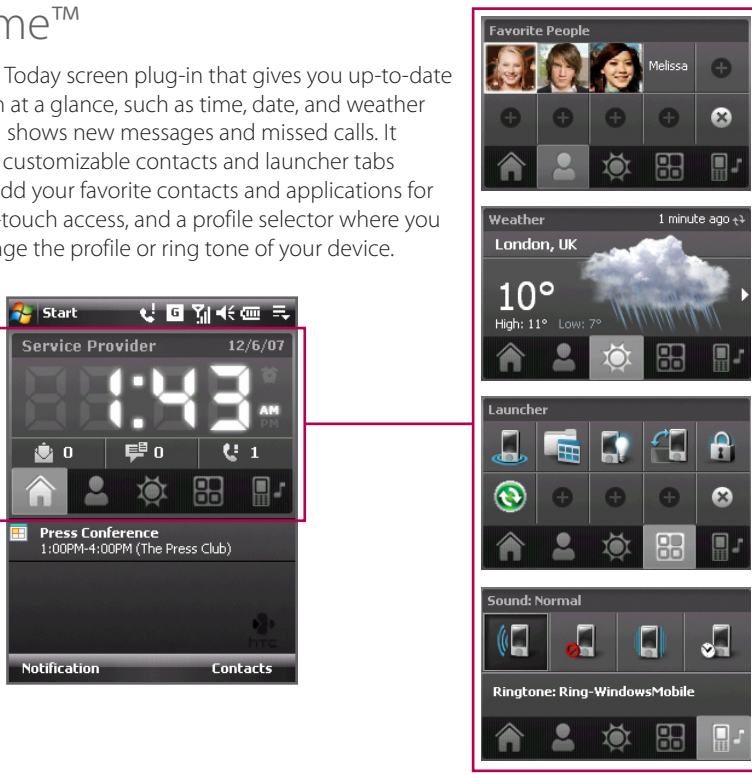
me™

Today screen plug-in that gives you up-to-date n at a glance, such as time, date, and weather shows new messages and missed calls. It customizable contacts and launcher tabs dd your favorite contacts and applications for -touch access, and a profile selector where you ge the profile or ring tone of your device.

Start

Service Provider 12/6/07

1:43 AM PM

0 0 1

Press Conference
1:00PM-4:00PM (The Press Club)

htc

Notification Contacts

Favorite People

Melissa

Weather 1 minute ago

London, UK

10°

High: 11° Low: 7°

Launcher

Sound: Normal

Ringtone: Ring-WindowsMobile